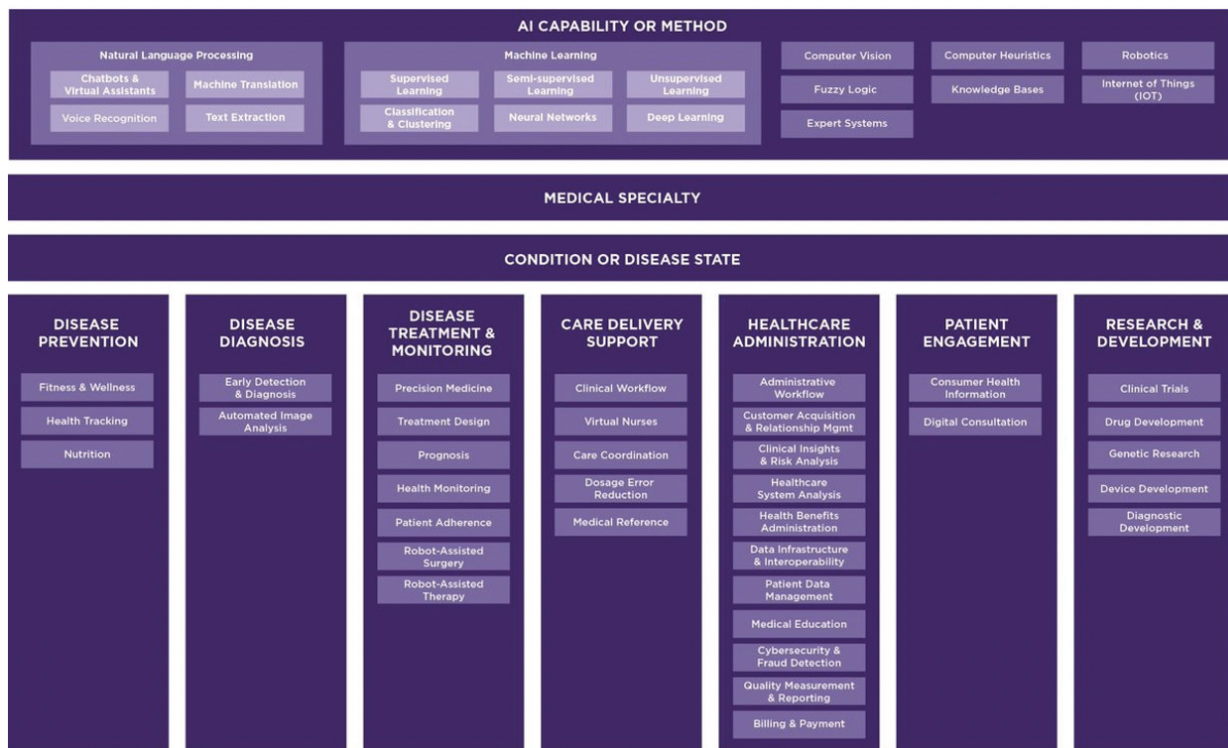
AI CAPABILITY OR METHOD

Natural Language Processing

Chatbots & Virtual Assistants

Machine Translation

Voice Recognition

Text Extraction

Machine Learning

Supervised Learning

Semi-supervised Learning

Unsupervised Learning

Classification & Clustering

Neural Networks

Deep Learning

Computer Vision

Fuzzy Logic

Expert Systems

Computer Heuristics

Knowledge Bases

Robotics

Internet of Things (IOT)

MEDICAL SPECIALTY

CONDITION OR DISEASE STATE

DISEASE PREVENTION

Fitness & Wellness

Health Tracking

Nutrition

DISEASE DIAGNOSIS

Early Detection & Diagnosis

Automated Image Analysis

DISEASE TREATMENT & MONITORING

Precision Medicine

Treatment Design

Prognosis

Health Monitoring

Patient Adherence

Robot-Assisted Surgery

Robot-Assisted Therapy

CARE DELIVERY SUPPORT

Clinical Workflow

Virtual Nurses

Care Coordination

Dosage Error Reduction

Medical Reference

HEALTHCARE ADMINISTRATION

Administrative Workflow

Customer Acquisition & Relationship Mgmt

Clinical Insights & Risk Analysis

Healthcare System Analysis

Health Benefits Administration

Data Infrastructure & Interoperability

Patient Data Management

Medical Education

Cybersecurity & Fraud Detection

Quality Measurement & Reporting

Billing & Payment

PATIENT ENGAGEMENT

Consumer Health Information

Digital Consultation

RESEARCH & DEVELOPMENT

Clinical Trials

Drug Development

Genetic Research

Device Development

Diagnostic Development